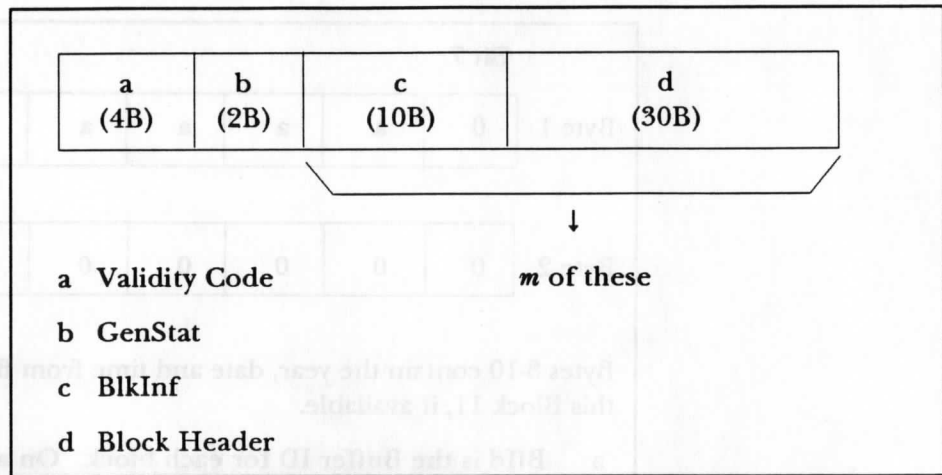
| a (4B) | b (2B) | c (10B) | d (30B) |
|---|---|---|---|

↓

*m* of these

a Validity Code

b GenStat

c BlkInf

d Block Header

Bytes 5-10 contain the year, date and time from the Block 11, if available.